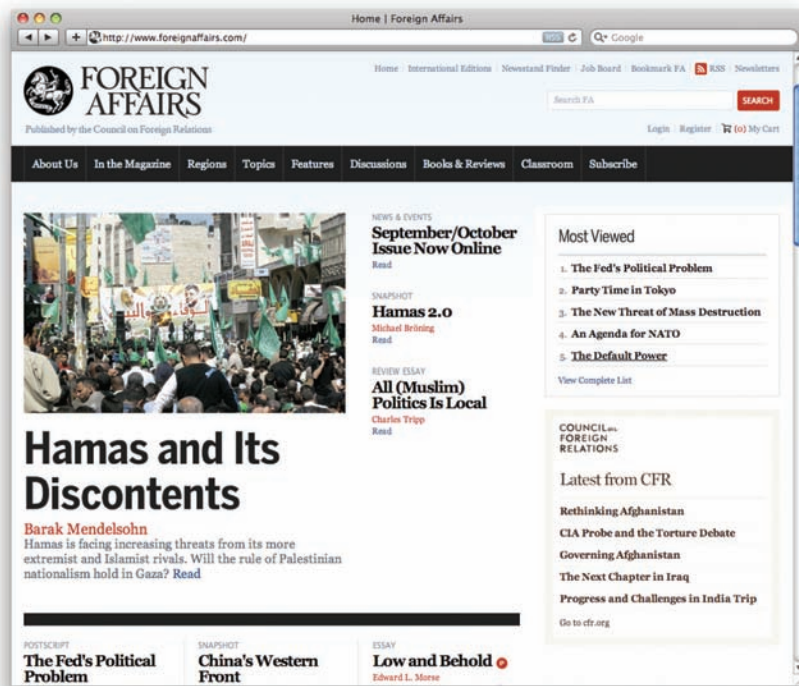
Home | Foreign Affairs

http://www.foreignaffairs.com/

RSS

Google

FOREIGN AFFAIRS

Published by the Council on Foreign Relations

Home | International Editions | Newsstand Finder | Job Board | Bookmark FA | RSS | Newsletters

Search FA

SEARCH

Login | Register | (0) My Cart

About Us | In the Magazine | Regions | Topics | Features | Discussions | Books & Reviews | Classroom | Subscribe

NEWS & EVENTS
September/October Issue Now Online
Read

SNAPSHOT
Hamas 2.0
Michael Bröning
Read

REVIEW ESSAY
All (Muslim) Politics Is Local
Charles Tripp
Read

Most Viewed

1. The Fed's Political Problem
2. Party Time in Tokyo
3. The New Threat of Mass Destruction
4. An Agenda for NATO
5. The Default Power

View Complete List

COUNCIL on FOREIGN RELATIONS

Latest from CFR

Rethinking Afghanistan
CIA Probe and the Torture Debate
Governing Afghanistan
The Next Chapter in Iraq
Progress and Challenges in India Trip

Go to cfr.org

Hamas and Its Discontents

Barak Mendelsohn
Hamas is facing increasing threats from its more extremist and Islamist rivals. Will the rule of Palestinian nationalism hold in Gaza? Read

POSTSCRIPT
The Fed's Political Problem

SNAPSHOT
China's Western Front

ESSAY
Low and Behold
Edward L. Morse